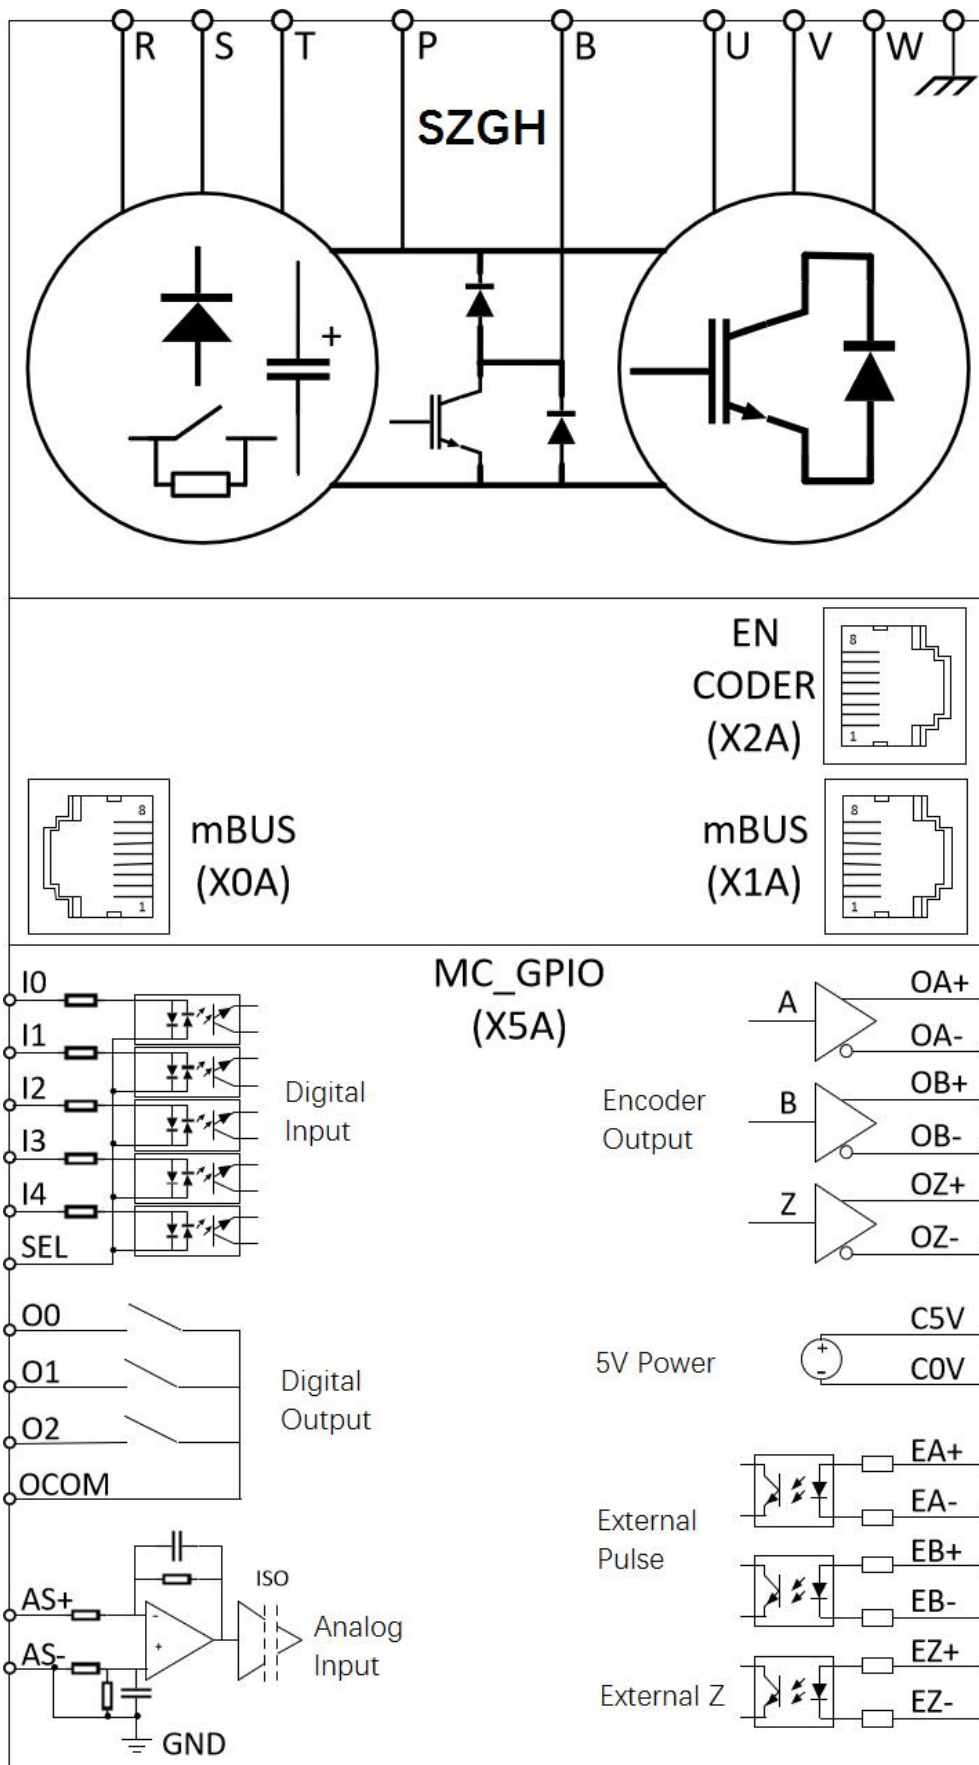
R S T P B U V W

SZGH

+

EN CODER (X2A)

8
1

8
1

mBUS (X0A)

mBUS (X1A)

8
1

MC_GPIO (X5A)

I0
I1
I2
I3
I4
SEL

Digital Input

Encoder Output

A
OA+
OA-
B
OB+
OB-
Z
OZ+
OZ-

O0
O1
O2
OCOM

Digital Output

5V Power

C5V
C0V

External Pulse

EA+
EA-
EB+
EB-

External Z

EZ+
EZ-

ISO

AS+
AS-

Analog Input

GND